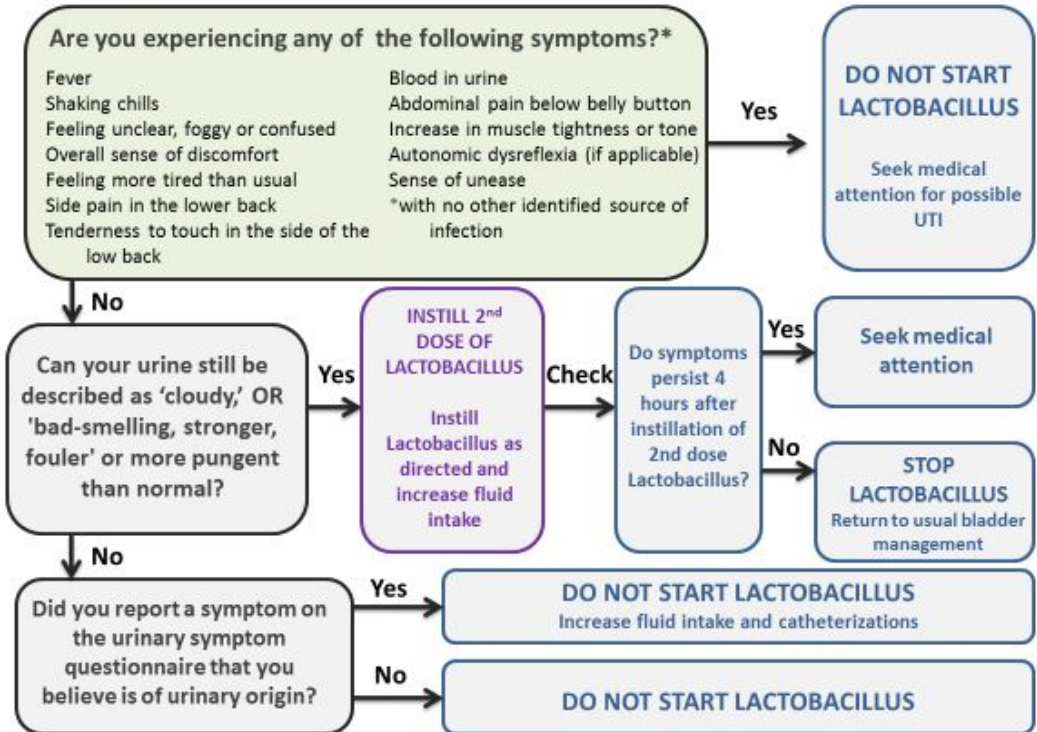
Are you experiencing any of the following symptoms?*

Fever
Shaking chills
Feeling unclear, foggy or confused
Overall sense of discomfort
Feeling more tired than usual
Side pain in the lower back
Tenderness to touch in the side of the low back

Blood in urine
Abdominal pain below belly button
Increase in muscle tightness or tone
Autonomic dysreflexia (if applicable)
Sense of unease
*with no other identified source of infection

Yes

DO NOT START LACTOBACILLUS

Seek medical attention for possible UTI

No

Can your urine still be described as 'cloudy,' OR 'bad-smelling, stronger, fouler' or more pungent than normal?

Yes

INSTILL 2$^{nd}$ DOSE OF LACTOBACILLUS

Instill Lactobacillus as directed and increase fluid intake

Check

Do symptoms persist 4 hours after instillation of 2nd dose Lactobacillus?

Yes

Seek medical attention

No

STOP LACTOBACILLUS
Return to usual bladder management

No

Did you report a symptom on the urinary symptom questionnaire that you believe is of urinary origin?

Yes

DO NOT START LACTOBACILLUS
Increase fluid intake and catheterizations

No

DO NOT START LACTOBACILLUS